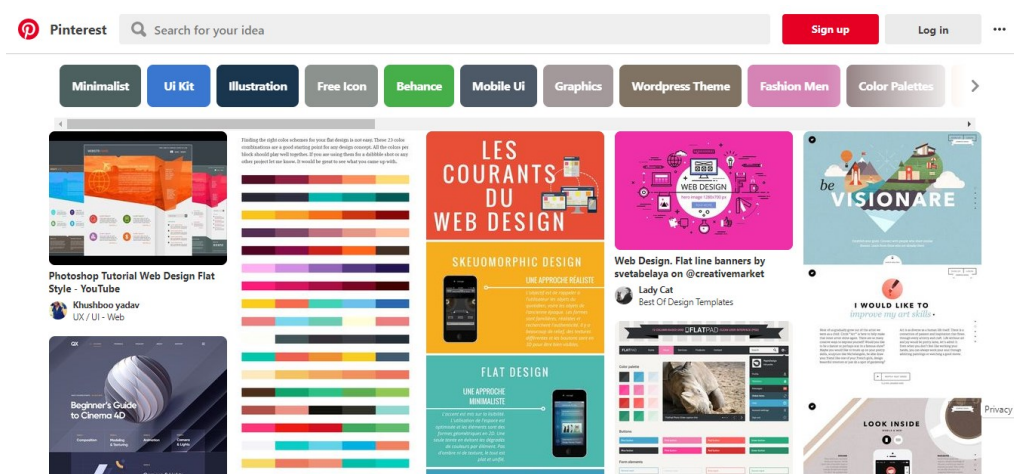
Pinterest
Search for your idea
Sign up
Log in
...

Minimalist
Ui Kit
Illustration
Free Icon
Behance
Mobile Ui
Graphics
Wordpress Theme
Fashion Men
Color Palettes

Photoshop Tutorial Web Design Flat Style - YouTube
Khushboo yadav
UX / UI - Web

Beginner's Guide to Cinema 4D

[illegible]

LES COURANTS DU WEB DESIGN
SKEUOMORPHIC DESIGN
UNE APPROCHE RÉALISTE
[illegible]
FLAT DESIGN
UNE APPROCHE MINIMALISTE
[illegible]

WEB DESIGN
Web Design. Flat line banners by svetabelaya on @creativemarket
Lady Cat
Best Of Design Templates

FLATPAD

be VISIONARE
I WOULD LIKE TO
improve my art skills
LOOK INSIDE
Privacy